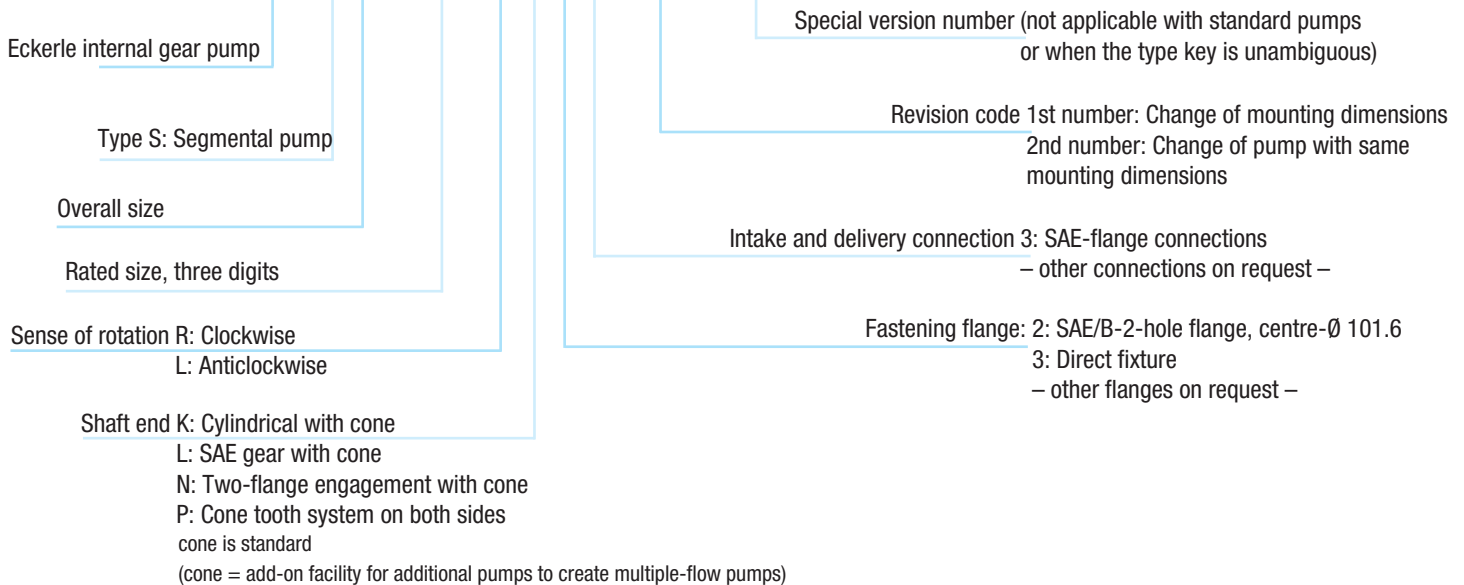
Special version number (not applicable with standard pumps or when the type key is unambiguous)

Eckerle internal gear pump

Revision code 1st number: Change of mounting dimensions
2nd number: Change of pump with same mounting dimensions

Type S: Segmental pump

Overall size

Intake and delivery connection 3: SAE-flange connections
– other connections on request –

Rated size, three digits

Sense of rotation R: Clockwise
L: Anticlockwise

Fastening flange: 2: SAE/B-2-hole flange, centre-Ø 101.6
3: Direct fixture
– other flanges on request –

Shaft end K: Cylindrical with cone
L: SAE gear with cone
N: Two-flange engagement with cone
P: Cone tooth system on both sides
cone is standard
(cone = add-on facility for additional pumps to create multiple-flow pumps)